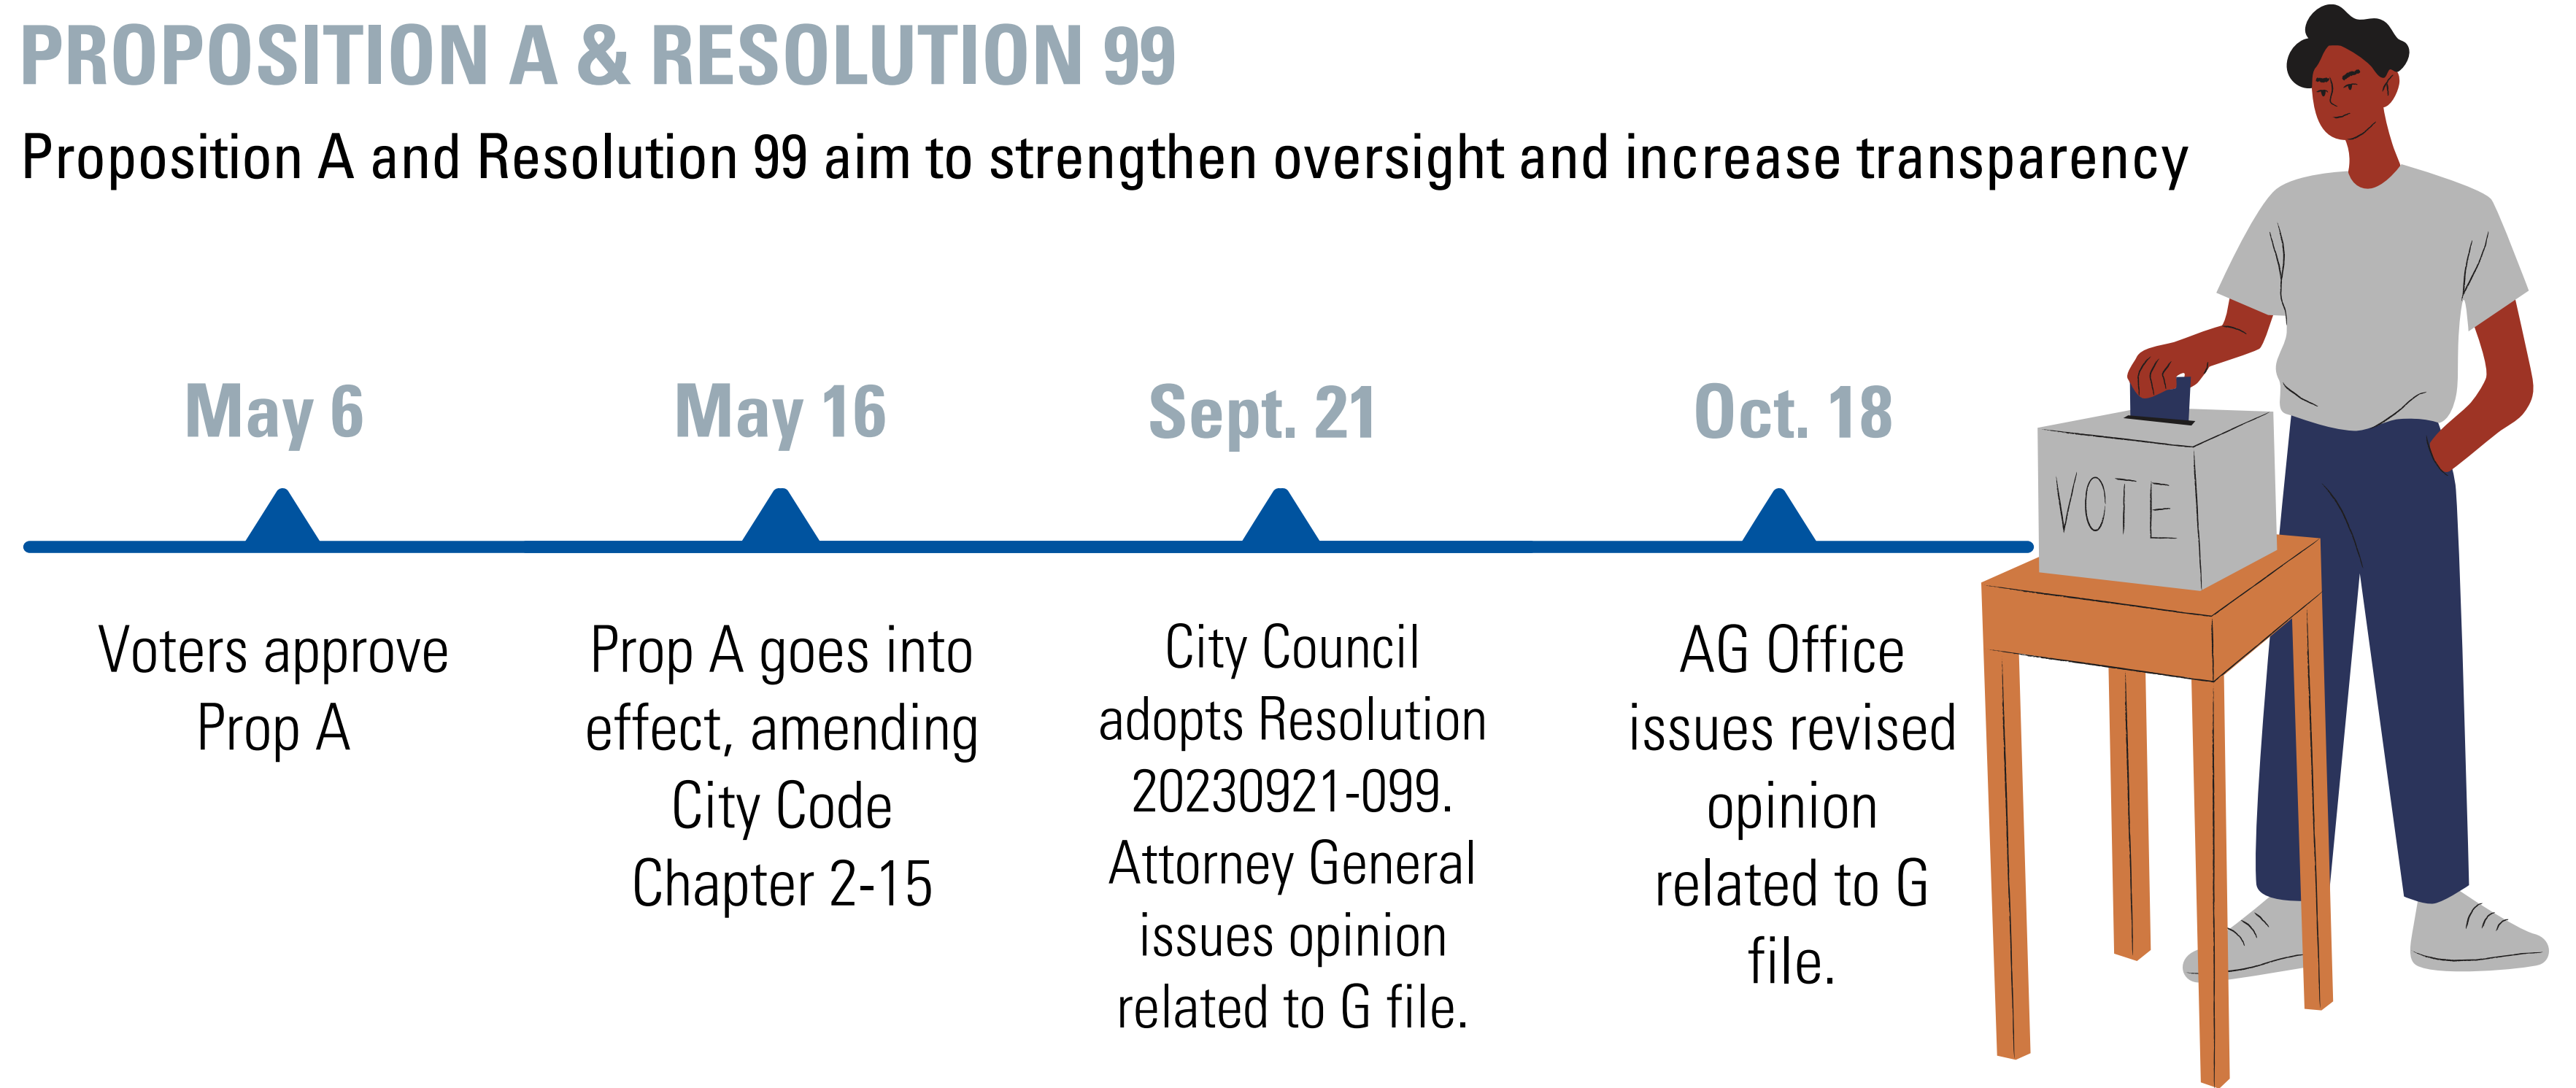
PROPOSITION A & RESOLUTION 99

Proposition A and Resolution 99 aim to strengthen oversight and increase transparency

May 6

Voters approve Prop A

May 16

Prop A goes into effect, amending City Code Chapter 2-15

Sept. 21

City Council adopts Resolution 20230921-099. Attorney General issues opinion related to G file.

Oct. 18

AG Office issues revised opinion related to G file.

VOTE